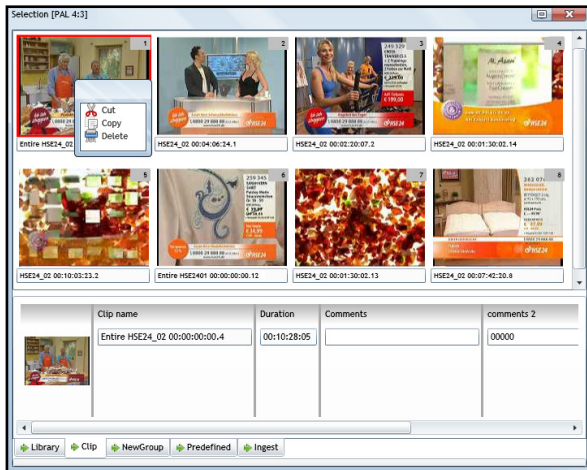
Selection [PAL 4:3]

1
Cut
Copy
Delete
Entire HSE24_02

2
HSE24_02 00:04:06:24.1

3
HSE24_02 00:02:20:07.2

4
HSE24_02 00:01:30:02.14

5
HSE24_02 00:10:03:23.2

6
Entire HSE2401 00:00:00:00.12

7
HSE24_02 00:01:30:02.13

8
HSE24_02 00:07:42:20.8

| Clip name | Duration | Comments | comments 2 |
|---|---|---|---|
| Entire HSE24_02 00:00:00:00.4 | 00:10:28:05 | | 00000 |

Library
Clip
NewGroup
Predefined
Ingest